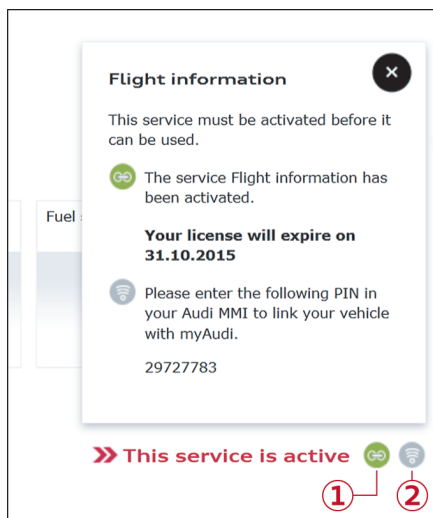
Fuel

Flight information

×

This service must be activated before it can be used.

The service Flight information has been activated.

**Your license will expire on 31.10.2015**

Please enter the following PIN in your Audi MMI to link your vehicle with myAudi.

29727783

» This service is active

①

②